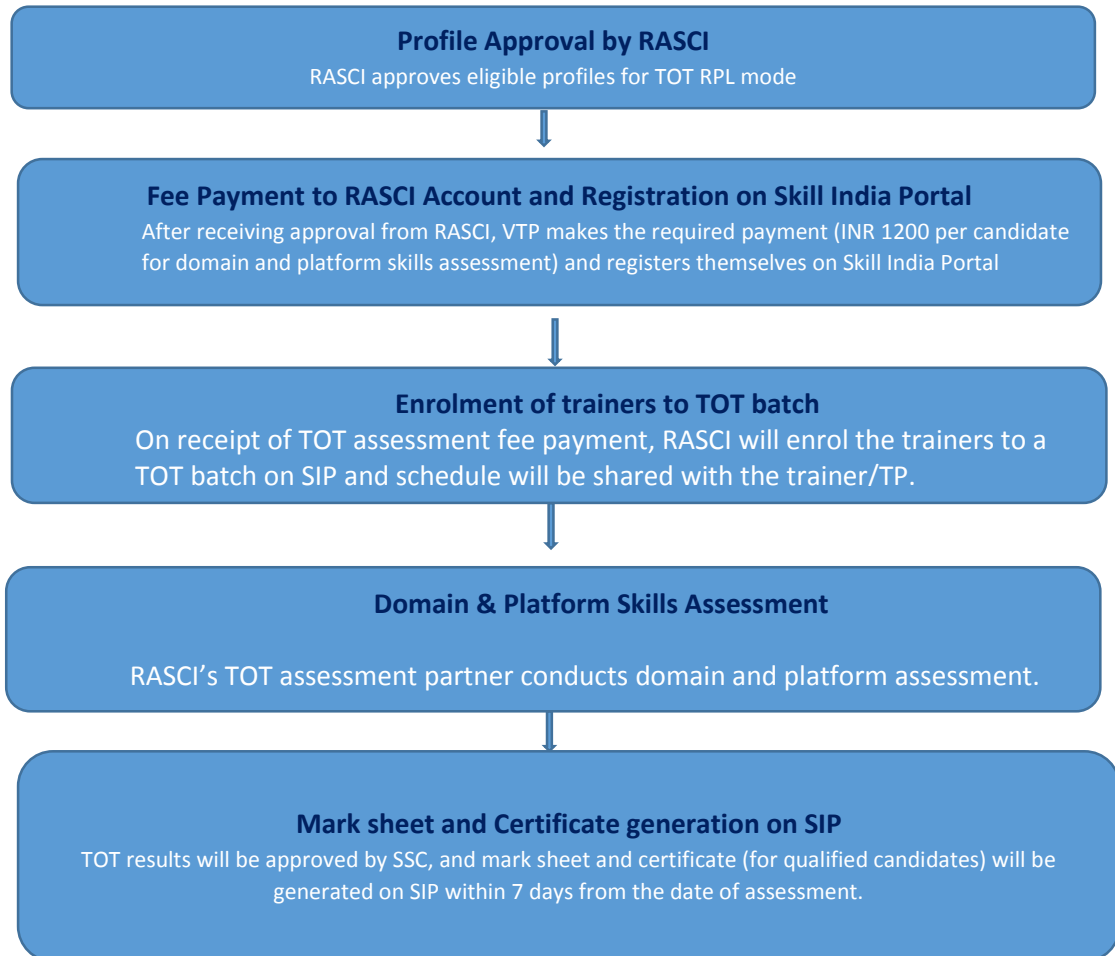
Profile Approval by RASCI
RASCI approves eligible profiles for TOT RPL mode

Fee Payment to RASCI Account and Registration on Skill India Portal
After receiving approval from RASCI, VTP makes the required payment (INR 1200 per candidate for domain and platform skills assessment) and registers themselves on Skill India Portal

Enrolment of trainers to TOT batch
On receipt of TOT assessment fee payment, RASCI will enrol the trainers to a TOT batch on SIP and schedule will be shared with the trainer/TP.

Domain & Platform Skills Assessment

RASCI's TOT assessment partner conducts domain and platform assessment.

Mark sheet and Certificate generation on SIP
TOT results will be approved by SSC, and mark sheet and certificate (for qualified candidates) will be generated on SIP within 7 days from the date of assessment.